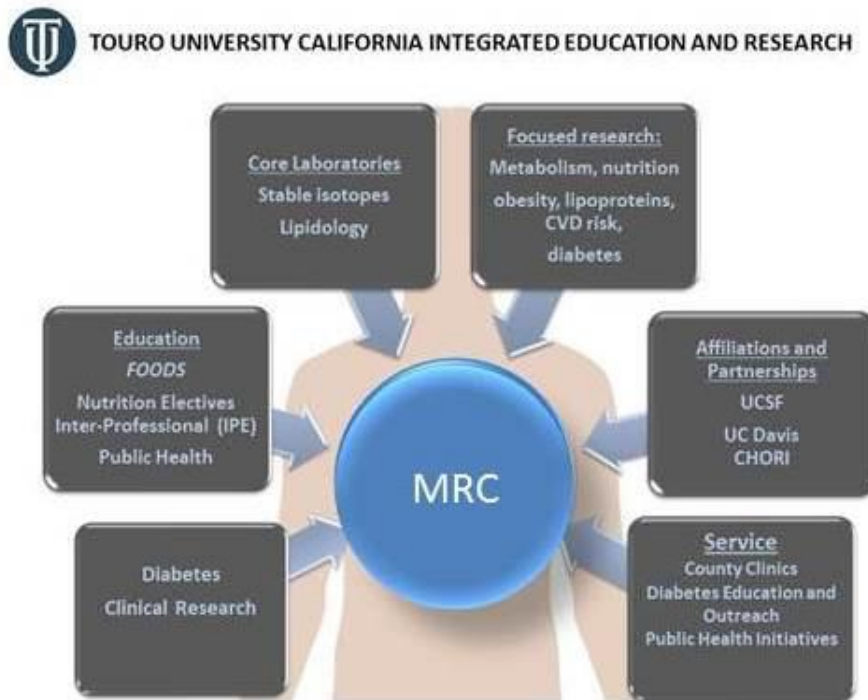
TOURO UNIVERSITY CALIFORNIA INTEGRATED EDUCATION AND RESEARCH

Core Laboratories
Stable isotopes
Lipidology

Focused research:
Metabolism, nutrition
obesity, lipoproteins, CVD risk,
diabetes

Education
FOODS
Nutrition Electives
Inter-Professional (IPE)
Public Health

MRC

Affiliations and Partnerships
UCSF
UC Davis
CHORI

Diabetes
Clinical Research

Service
County Clinics
Diabetes Education and Outreach
Public Health Initiatives